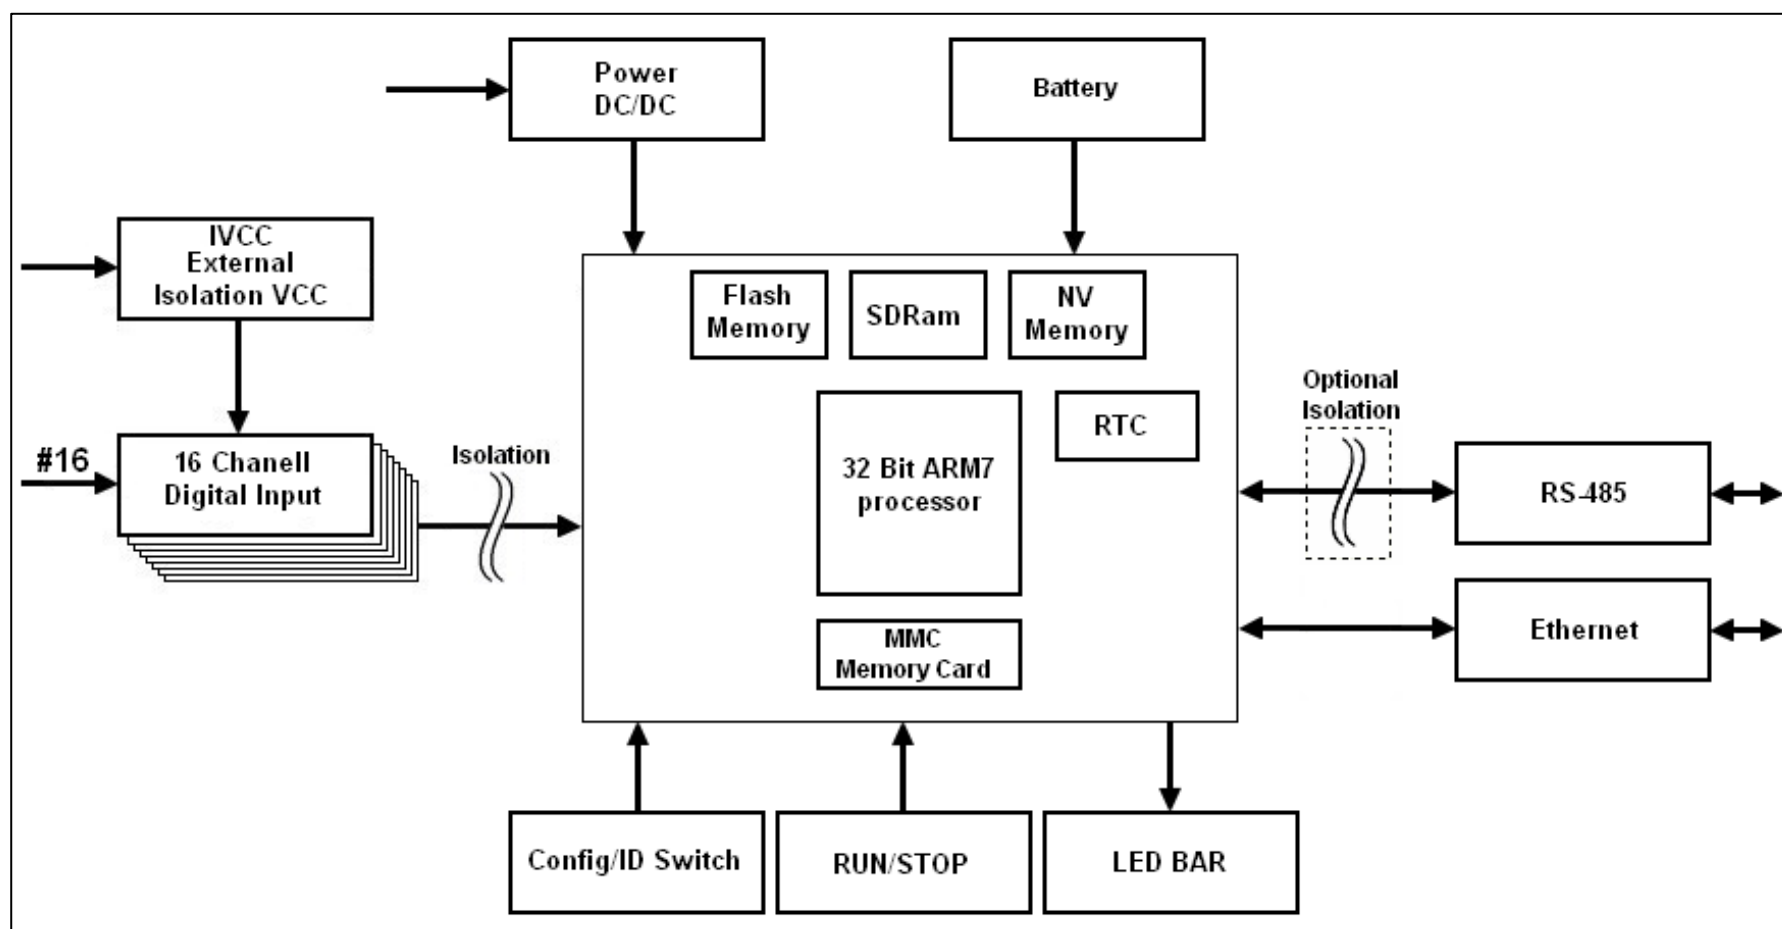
Power
DC/DC

Battery

IVCC
External
Isolation VCC

#16

16 Chanell
Digital Input

Isolation

Flash
Memory

SDRam

NV
Memory

32 Bit ARM7
processor

RTC

MMC
Memory Card

Optional
Isolation

RS-485

Ethernet

Config/ID Switch

RUN/STOP

LED BAR